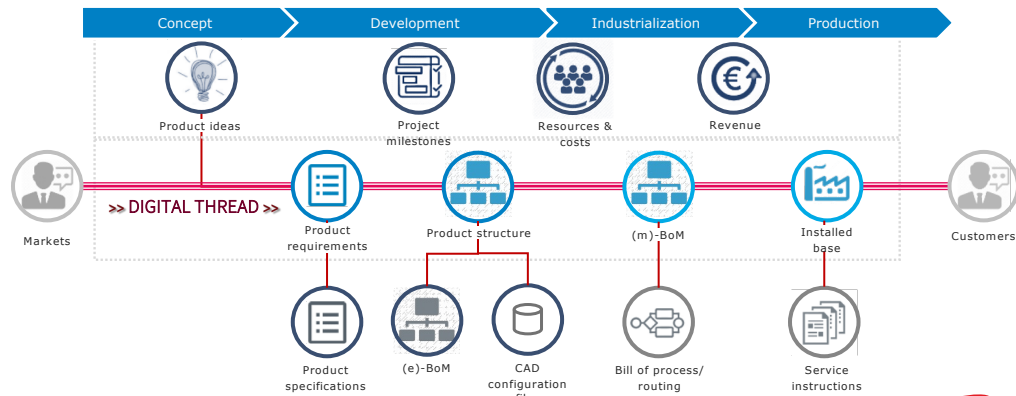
Concept
Development
Industrialization
Production

Product ideas
Project milestones
Resources & costs
Revenue

Markets
>> DIGITAL THREAD >>
Product requirements
Product structure
(m)-BoM
Installed base
Customers

Product specifications
(e)-BoM
CAD configuration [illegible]
Bill of process/ routing
Service instructions